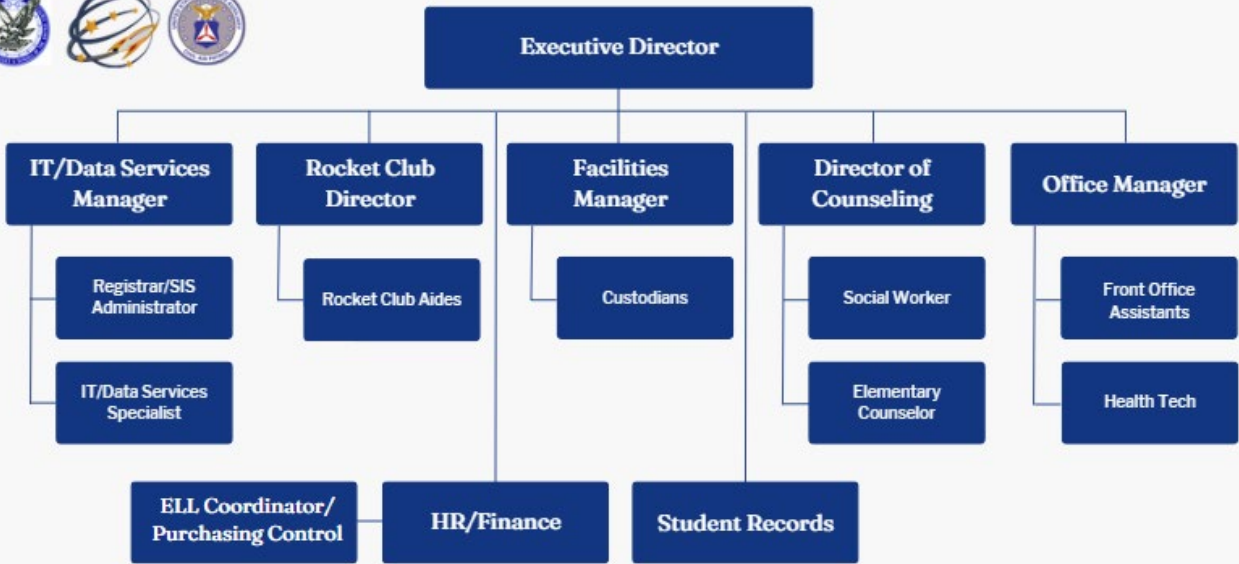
Executive Director

IT/Data Services Manager

Registrar/SIS Administrator

IT/Data Services Specialist

Rocket Club Director

Rocket Club Aides

Facilities Manager

Custodians

Director of Counseling

Social Worker

Elementary Counselor

Office Manager

Front Office Assistants

Health Tech

ELL Coordinator/ Purchasing Control

HR/Finance

Student Records